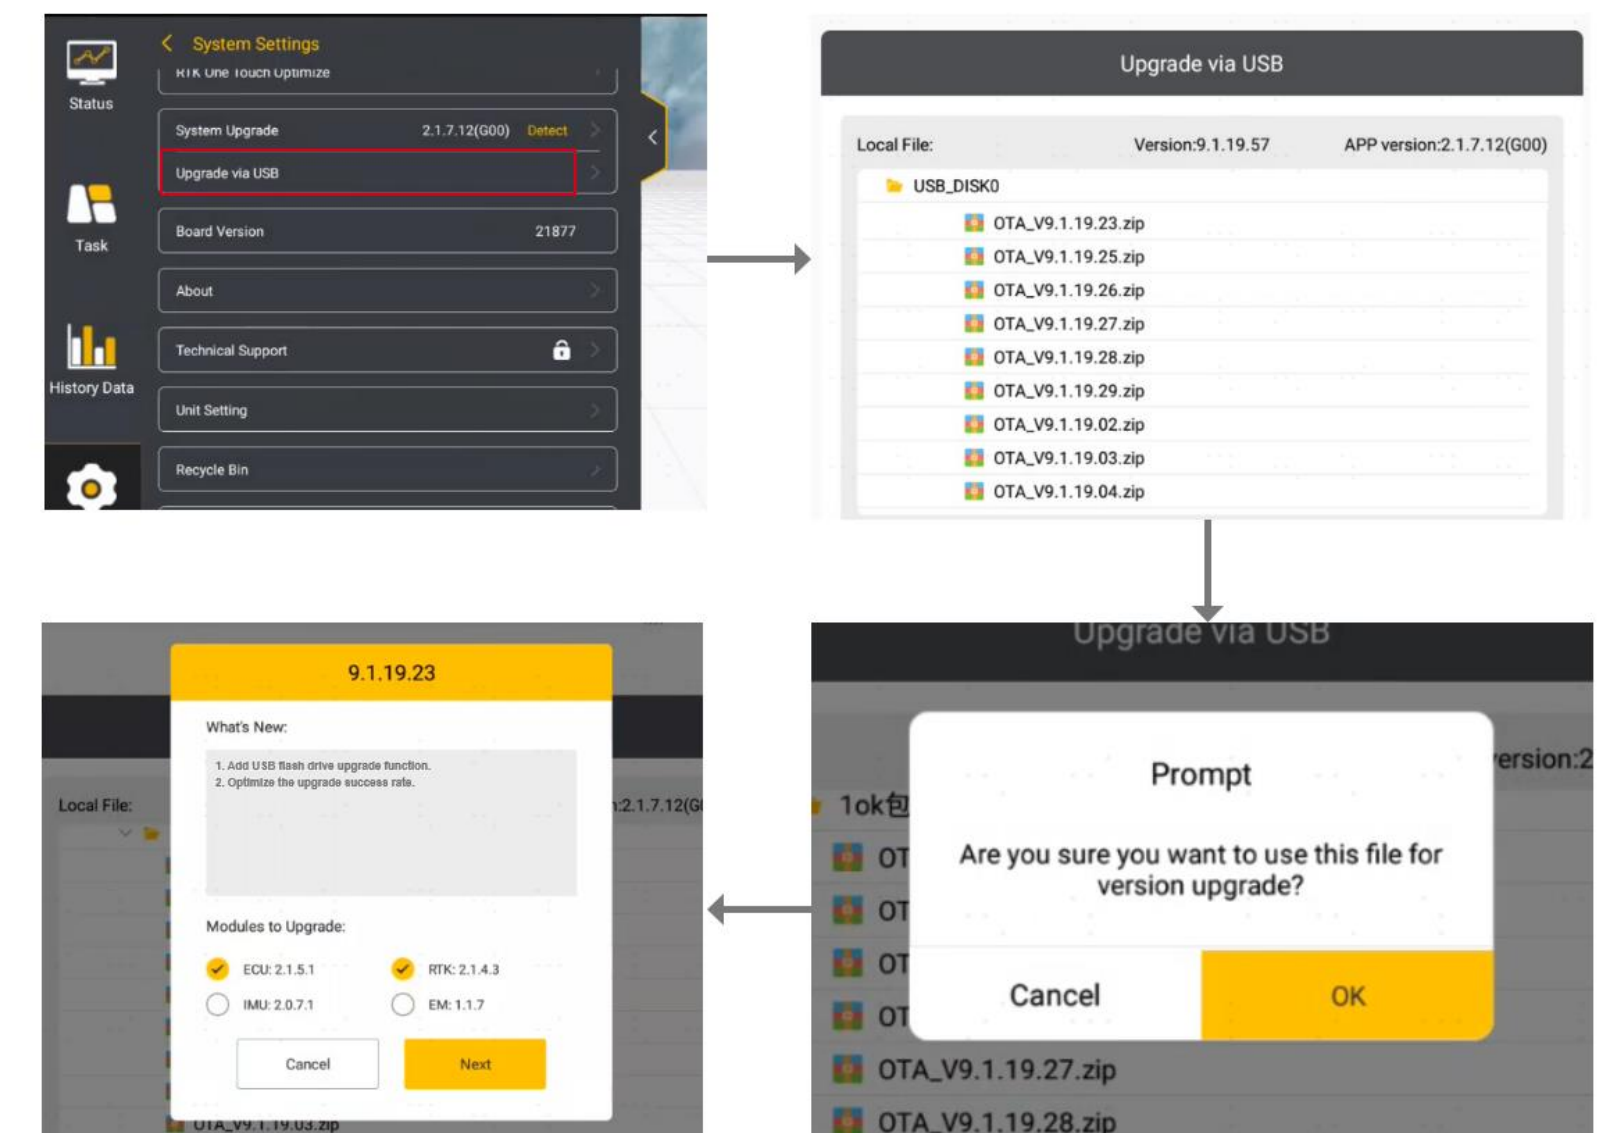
Status

Task

History Data

System Settings

RTK One Touch Optimize

System Upgrade 2.1.7.12(G00) Detect

Upgrade via USB

Board Version 21877

About

Technical Support

Unit Setting

Recycle Bin

Upgrade via USB

Local File: Version:9.1.19.57 APP version:2.1.7.12(G00)

USB_DISK0

OTA_V9.1.19.23.zip

OTA_V9.1.19.25.zip

OTA_V9.1.19.26.zip

OTA_V9.1.19.27.zip

OTA_V9.1.19.28.zip

OTA_V9.1.19.29.zip

OTA_V9.1.19.02.zip

OTA_V9.1.19.03.zip

OTA_V9.1.19.04.zip

Upgrade via USB

ersion:2

1ok包

OT

OT

OT

OT

Prompt

Are you sure you want to use this file for version upgrade?

Cancel

OK

OTA_V9.1.19.27.zip

OTA_V9.1.19.28.zip

Local File:

:2.1.7.12(G

9.1.19.23

What's New:

1. Add USB flash drive upgrade function.
2. Optimize the upgrade success rate.

Modules to Upgrade:

ECU: 2.1.5.1

RTK: 2.1.4.3

IMU: 2.0.7.1

EM: 1.1.7

Cancel

Next

OTA_V9.1.19.03.zip